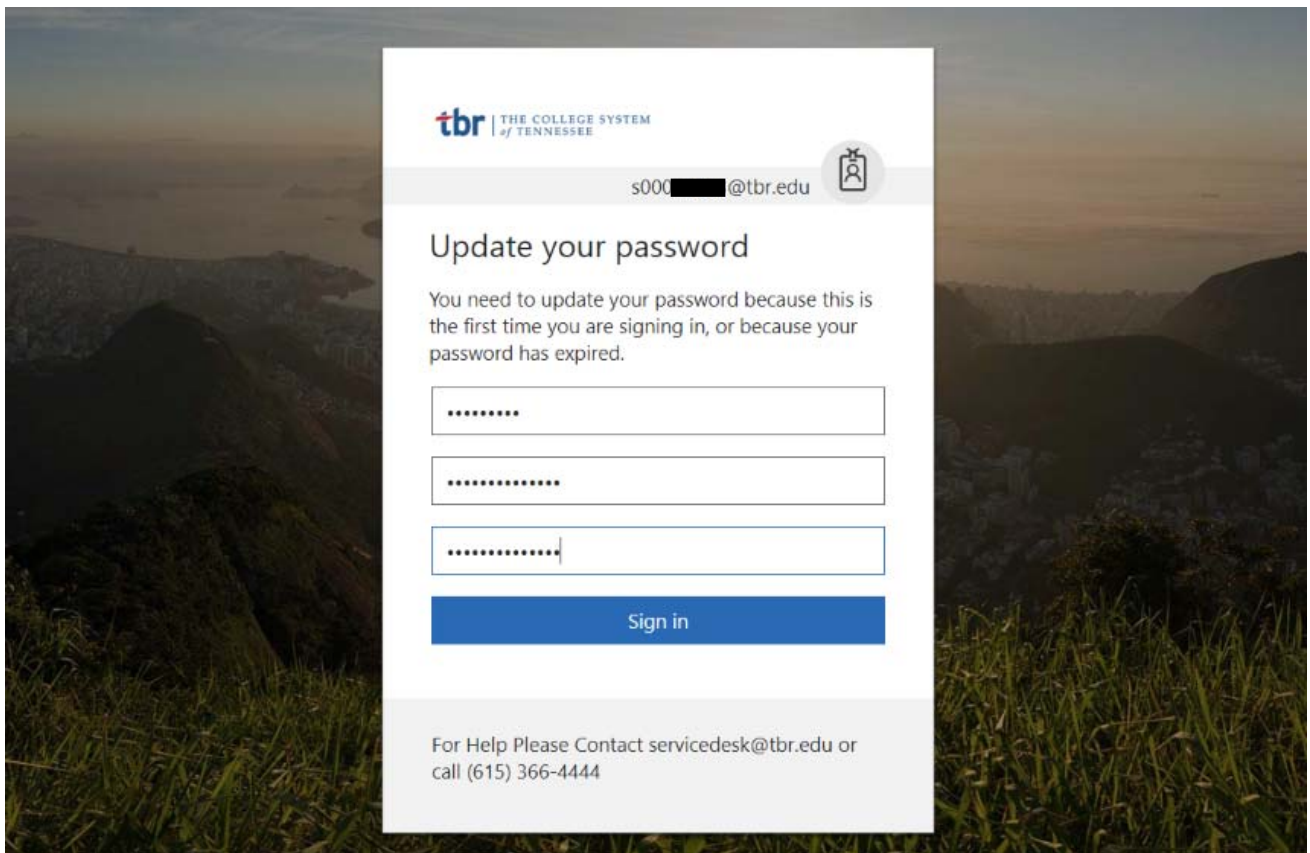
tbr | THE COLLEGE SYSTEM of TENNESSEE

s000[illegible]@tbr.edu

Update your password

You need to update your password because this is the first time you are signing in, or because your password has expired.

•••••••••

••••••••••••••

••••••••••••••

Sign in

For Help Please Contact servicedesk@tbr.edu or call (615) 366-4444